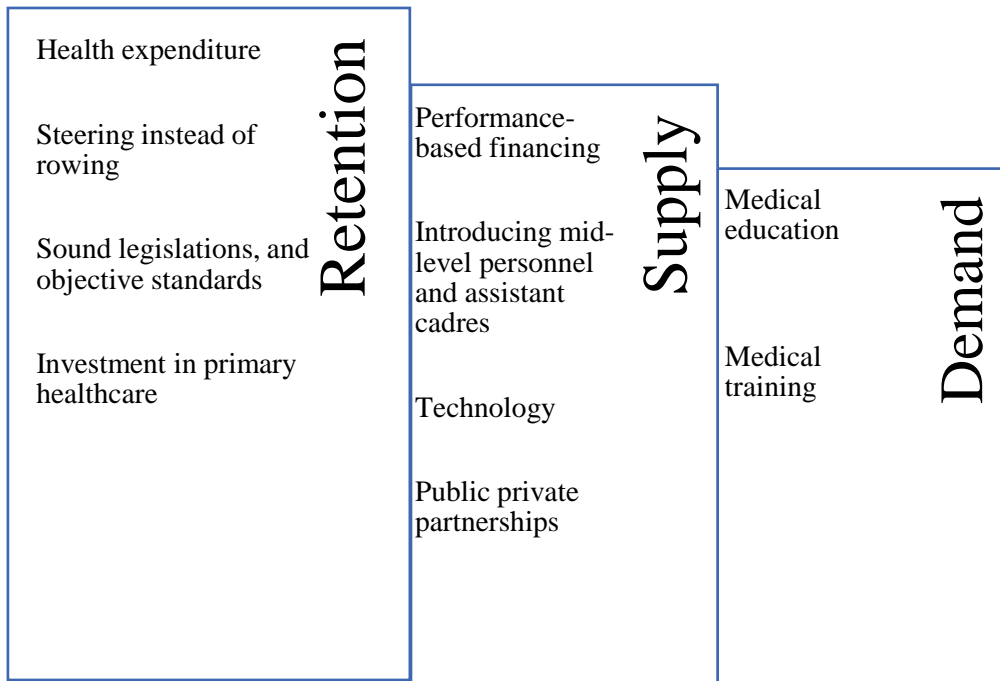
Retention

Health expenditure

Steering instead of rowing

Sound legislations, and objective standards

Investment in primary healthcare

Supply

Performance-based financing

Introducing mid-level personnel and assistant cadres

Technology

Public private partnerships

Demand

Medical education

Medical training